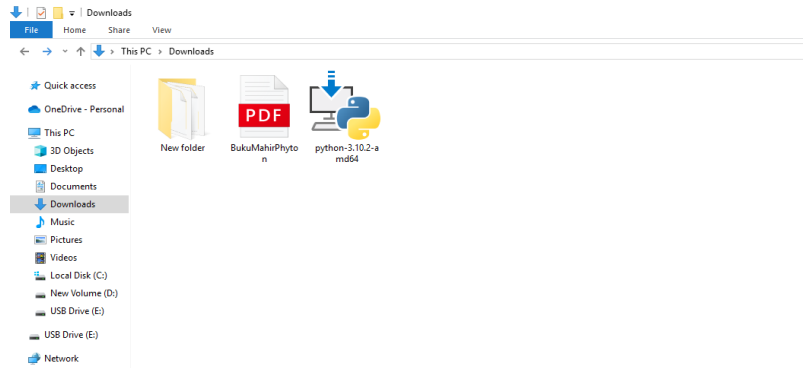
Downloads

File Home Share View

This PC > Downloads

Quick access
OneDrive - Personal
This PC
3D Objects
Desktop
Documents
Downloads
Music
Pictures
Videos
Local Disk (C:)
New Volume (D:)
USB Drive (E:)
USB Drive (E:)
Network

New folder

PDF
BukuMahirPhyton

python-3.10.2-amd64